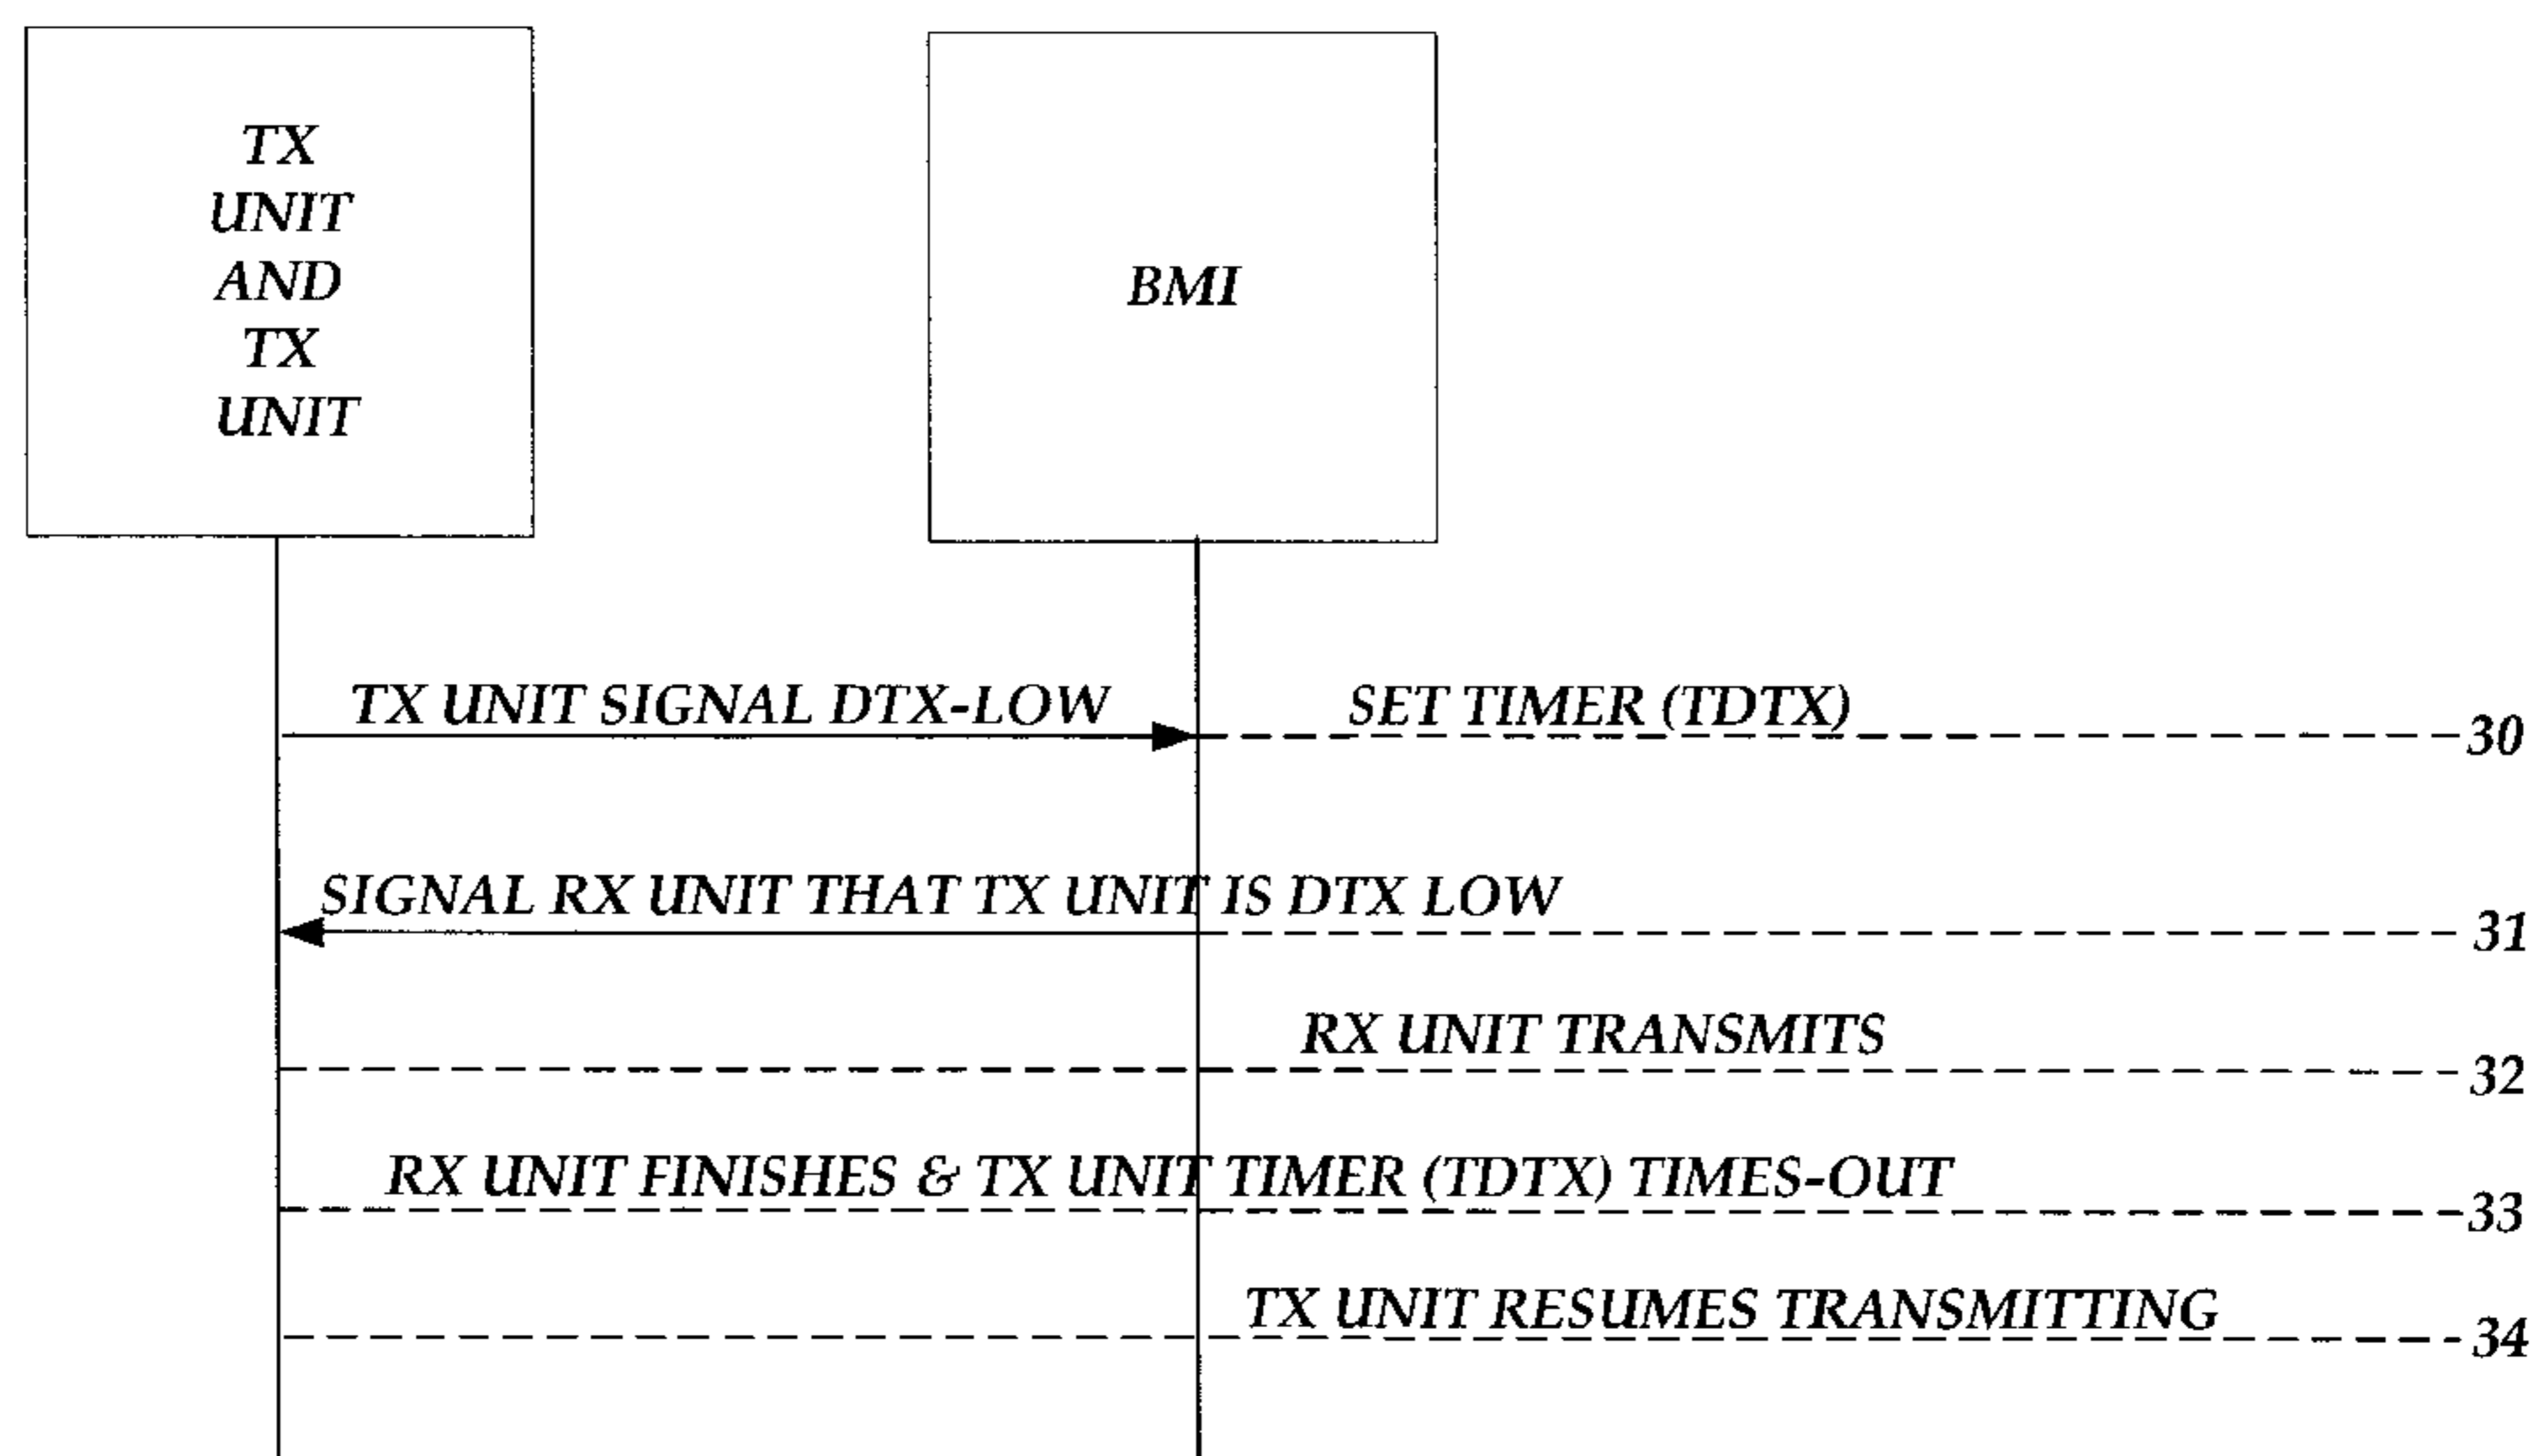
TX UNIT AND TX UNIT

BMI

TX UNIT SIGNAL DTX-LOW

SET TIMER (TDTX)

30

SIGNAL RX UNIT THAT TX UNIT IS DTX LOW

31

RX UNIT TRANSMITS

32

RX UNIT FINISHES & TX UNIT TIMER (TDTX) TIMES-OUT

33

TX UNIT RESUMES TRANSMITTING

34